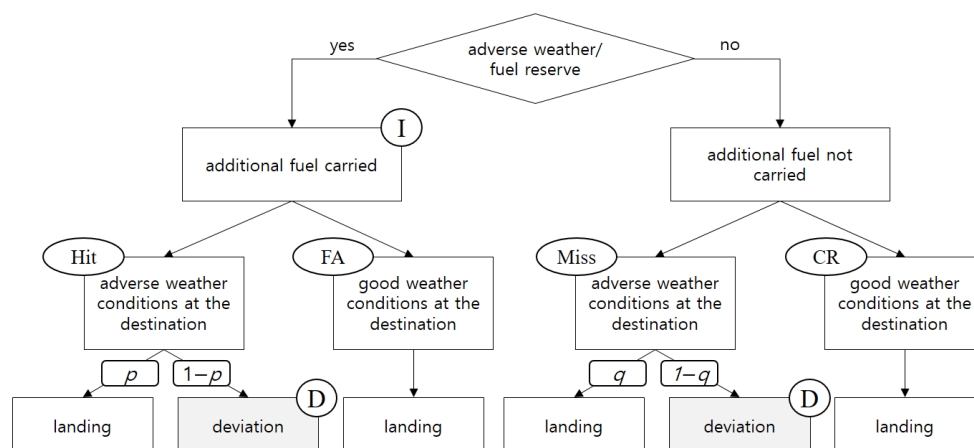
adverse weather/ fuel reserve

yes

no

I

additional fuel carried

additional fuel not carried

Hit

adverse weather conditions at the destination

FA

good weather conditions at the destination

Miss

adverse weather conditions at the destination

CR

good weather conditions at the destination

$p$

$1-p$

D

$q$

$1-q$

D

landing

deviation

landing

landing

deviation

landing